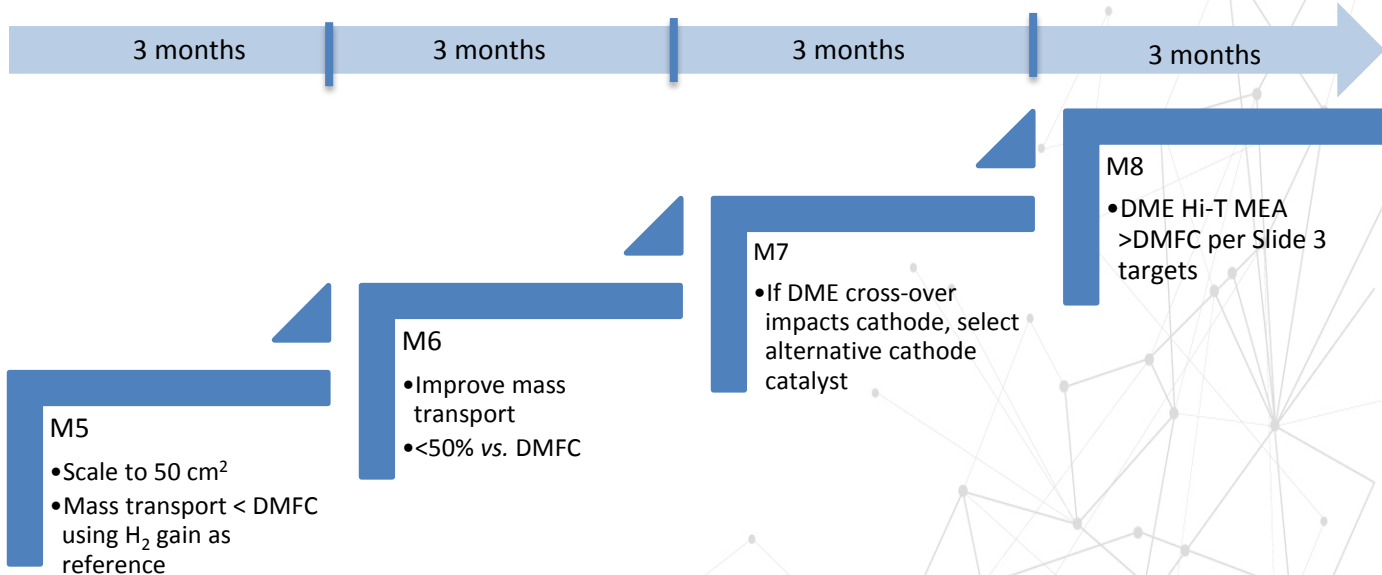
3 months

3 months

3 months

3 months

M5

•Scale to 50 cm$^2$

•Mass transport < DMFC using $H_2$ gain as reference

M6

•Improve mass transport

•<50% *vs.* DMFC

M7

•If DME cross-over impacts cathode, select alternative cathode catalyst

M8

•DME Hi-T MEA >DMFC per Slide 3 targets